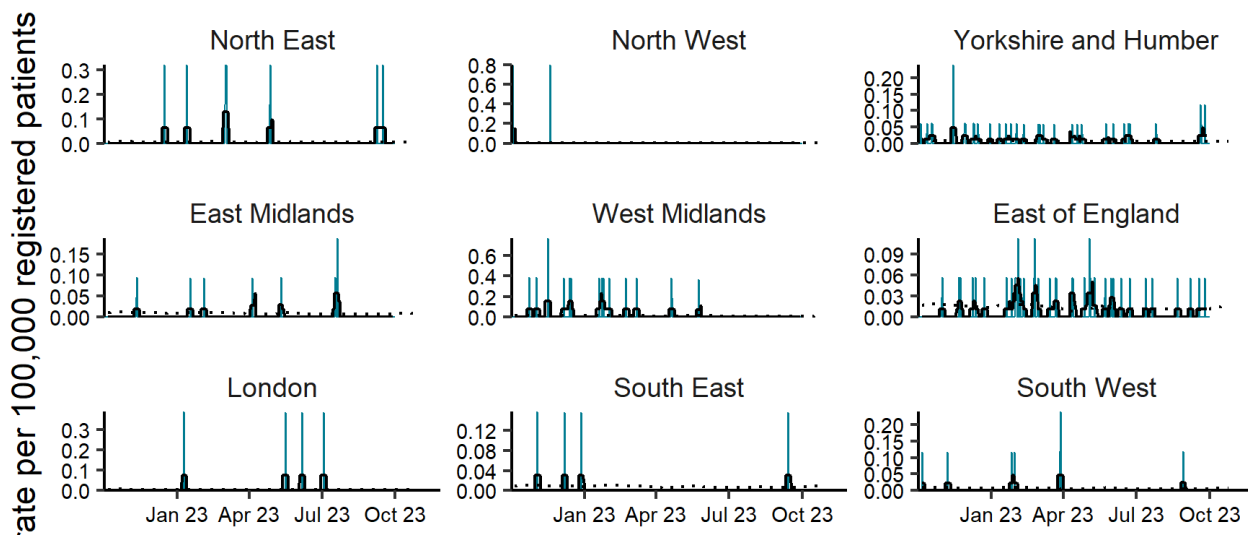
rate per 100,000 registered patients

North East
0.3
0.2
0.1
0.0

North West
0.8
0.6
0.4
0.2
0.0

Yorkshire and Humber
0.20
0.15
0.10
0.05
0.00

East Midlands
0.15
0.10
0.05
0.00

West Midlands
0.6
0.4
0.2
0.0

East of England
0.09
0.06
0.03
0.00

London
0.3
0.2
0.1
0.0
Jan 23 Apr 23 Jul 23 Oct 23

South East
0.12
0.08
0.04
0.00
Jan 23 Apr 23 Jul 23 Oct 23

South West
0.20
0.15
0.10
0.05
0.00
Jan 23 Apr 23 Jul 23 Oct 23